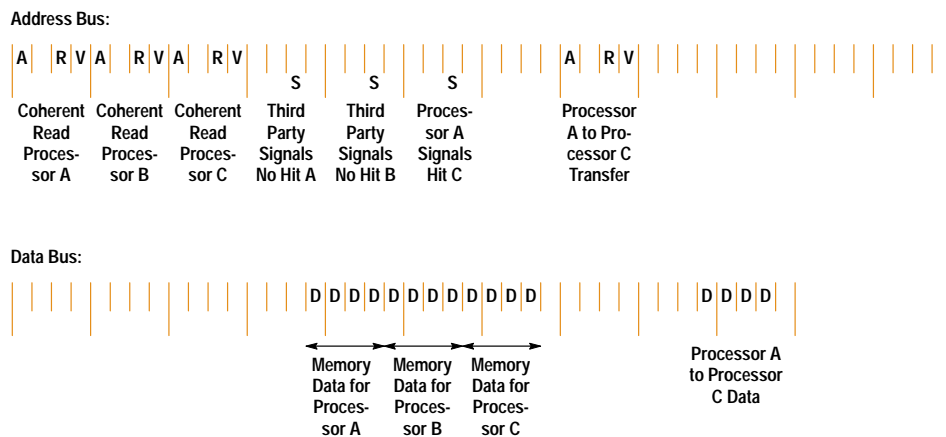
Address Bus:

A R V A R V A R V S S S A R V

Coherent Read Processor A

Coherent Read Processor B

Coherent Read Processor C

Third Party Signals No Hit A

Third Party Signals No Hit B

Processor A Signals Hit C

Processor A to Processor C Transfer

Data Bus:

D D D D D D D D D D D D D D D D

Memory Data for Processor A

Memory Data for Processor B

Memory Data for Processor C

Processor A to Processor C Data